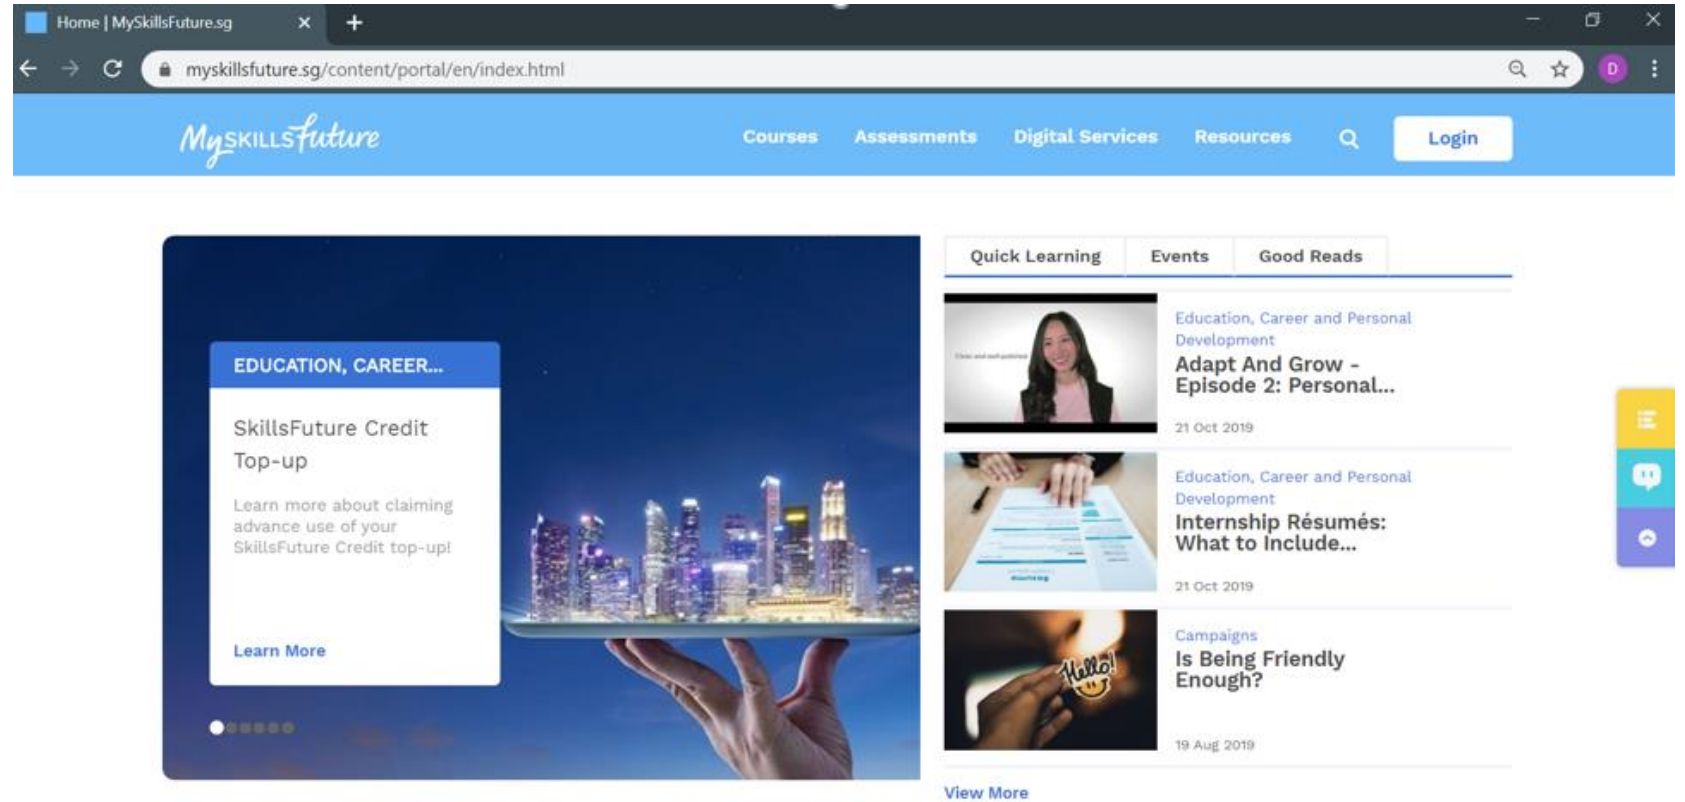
Home | MySkillsFuture.sg

myskillsfuture.sg/content/portal/en/index.html

D

MySKILLSFuture

Courses Assessments Digital Services Resources Login

EDUCATION, CAREER...

SkillsFuture Credit Top-up

Learn more about claiming advance use of your SkillsFuture Credit top-up!

Learn More

Quick Learning Events Good Reads

Education, Career and Personal Development

Adapt And Grow - Episode 2: Personal...

21 Oct 2019

Education, Career and Personal Development

Internship Résumés: What to Include...

21 Oct 2019

Hello!

Campaigns

Is Being Friendly Enough?

19 Aug 2019

View More